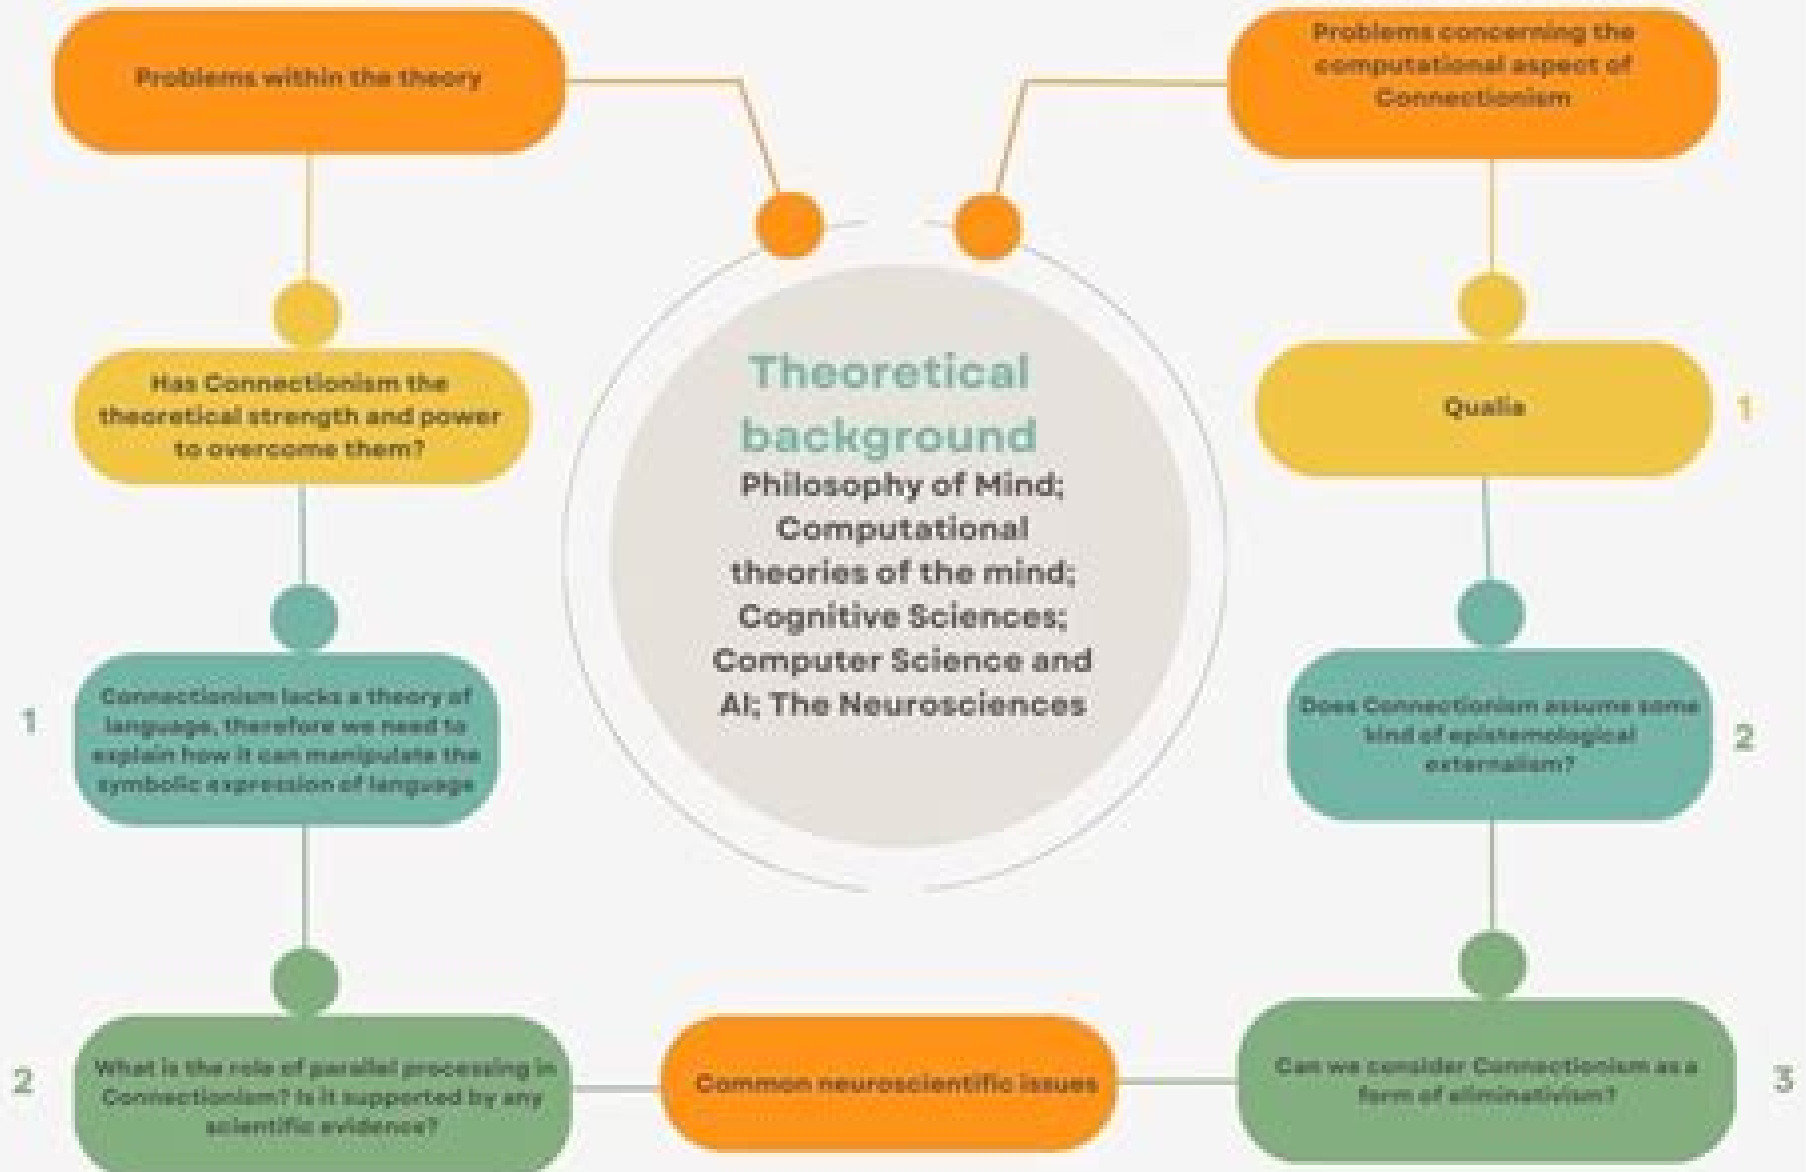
Problems within the theory

Problems concerning the computational aspect of Connectionism

Has Connectionism the theoretical strength and power to overcome them?

Theoretical background

Philosophy of Mind; Computational theories of the mind; Cognitive Sciences; Computer Science and AI; The Neurosciences

Qualia

1

1

Connectionism lacks a theory of language, therefore we need to explain how it can manipulate the symbolic expression of language

Does Connectionism assume some kind of epistemological externalism?

2

2

What is the role of parallel processing in Connectionism? Is it supported by any scientific evidence?

Common neuroscientific issues

Can we consider Connectionism as a form of eliminativism?

3